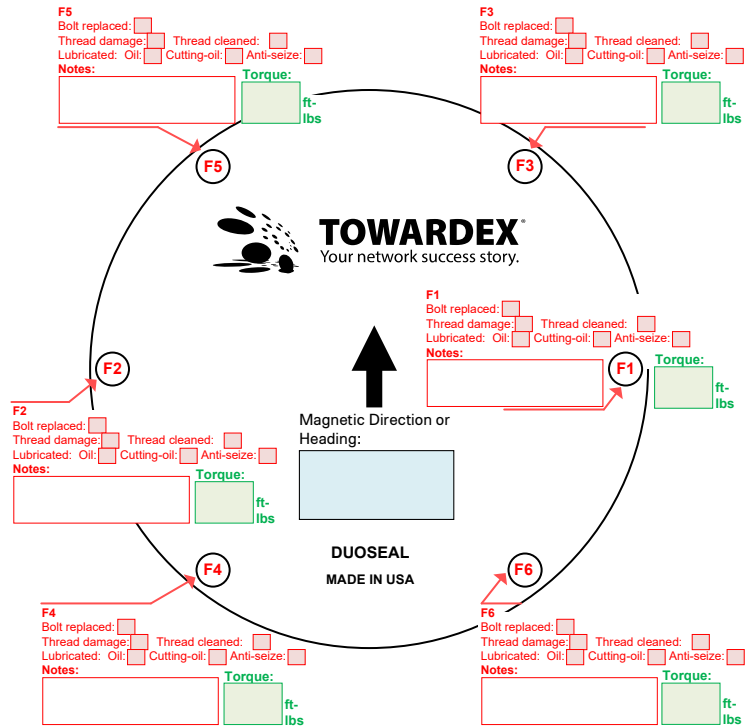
F5
Bolt replaced:
Thread damage: Thread cleaned:
Lubricated: Oil: Cutting-oil: Anti-seize:
Notes:
Torque:
ft-lbs

F3
Bolt replaced:
Thread damage: Thread cleaned:
Lubricated: Oil: Cutting-oil: Anti-seize:
Notes:
Torque:
ft-lbs

F5

F3

TOWARDEX®
Your network success story.

F1
Bolt replaced:
Thread damage: Thread cleaned:
Lubricated: Oil: Cutting-oil: Anti-seize:
Notes:
Torque:
ft-lbs

F1

F2

F2
Bolt replaced:
Thread damage: Thread cleaned:
Lubricated: Oil: Cutting-oil: Anti-seize:
Notes:
Torque:
ft-lbs

Magnetic Direction or Heading:

DUOSEAL
MADE IN USA

F4

F6

F4
Bolt replaced:
Thread damage: Thread cleaned:
Lubricated: Oil: Cutting-oil: Anti-seize:
Notes:
Torque:
ft-lbs

F6
Bolt replaced:
Thread damage: Thread cleaned:
Lubricated: Oil: Cutting-oil: Anti-seize:
Notes:
Torque:
ft-lbs